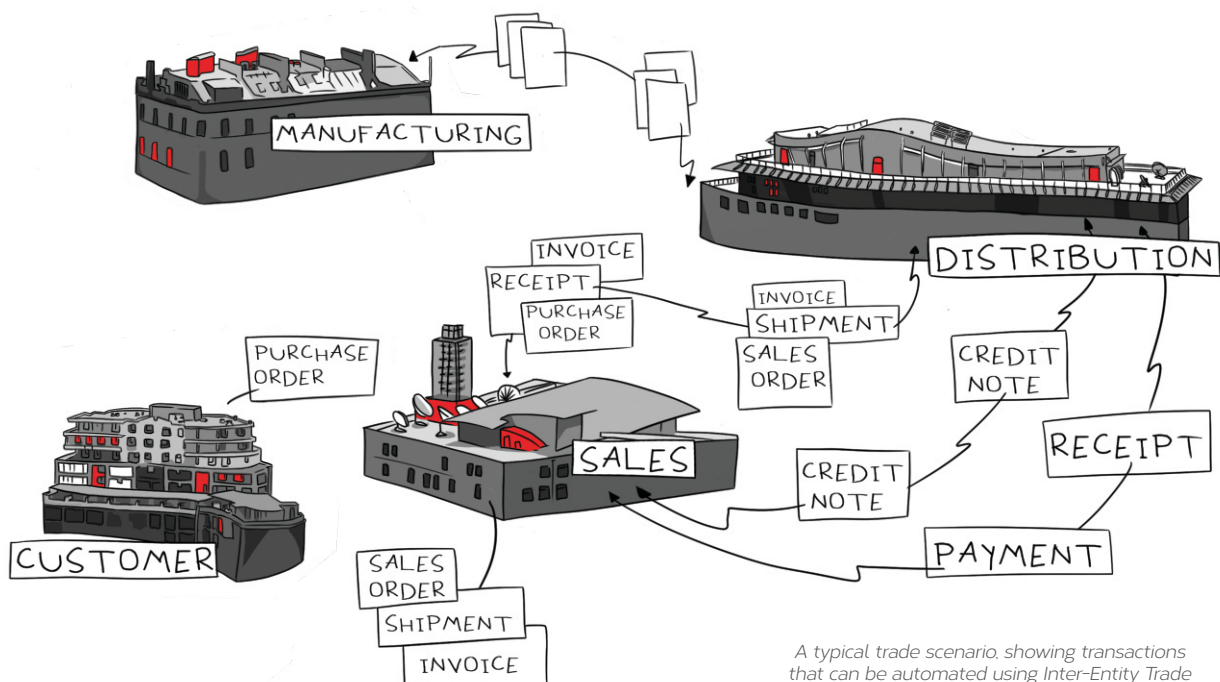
MANUFACTURING

DISTRIBUTION

INVOICE
RECEIPT
PURCHASE ORDER

INVOICE
SHIPMENT
SALES ORDER

CREDIT NOTE

PURCHASE ORDER

SALES

CREDIT NOTE

RECEIPT

CUSTOMER

PAYMENT

SALES ORDER
SHIPMENT
INVOICE

A typical trade scenario, showing transactions that can be automated using Inter-Entity Trade